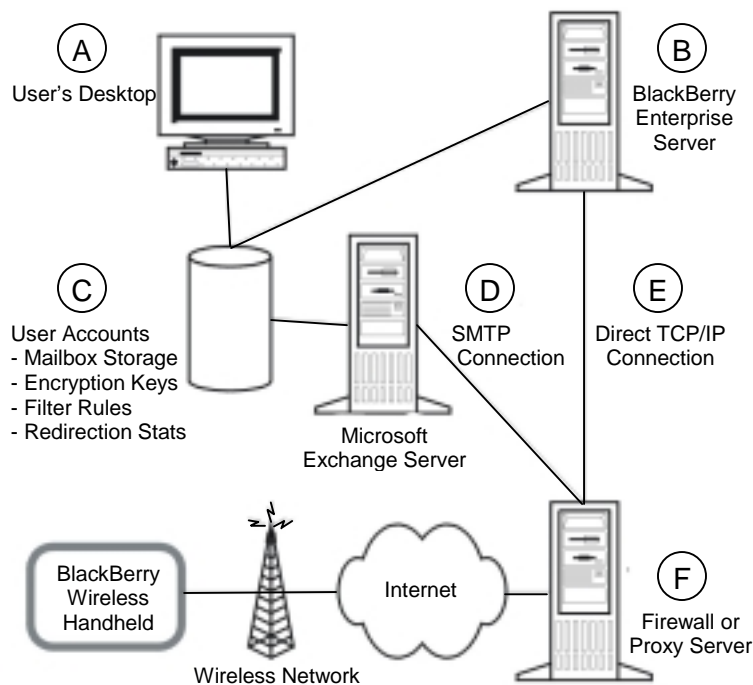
A
User's Desktop

B
BlackBerry Enterprise Server

C
User Accounts
- Mailbox Storage
- Encryption Keys
- Filter Rules
- Redirection Stats

D
SMTP Connection

E
Direct TCP/IP Connection

Microsoft Exchange Server

BlackBerry Wireless Handheld

Internet

F
Firewall or Proxy Server

Wireless Network